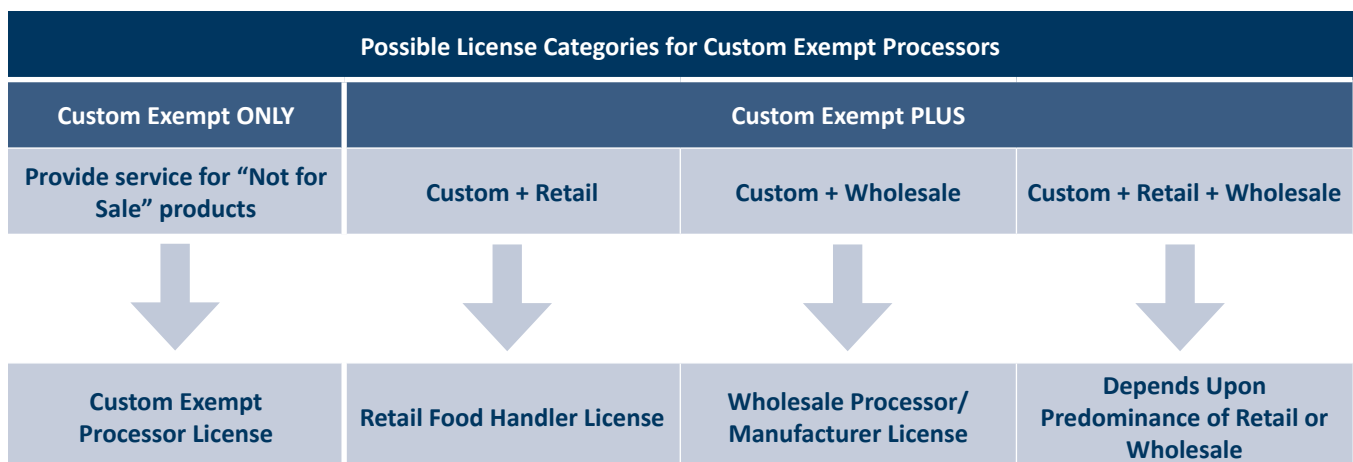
Possible License Categories for Custom Exempt Processors

Custom Exempt ONLY

Custom Exempt PLUS

Provide service for “Not for Sale” products

Custom + Retail

Custom + Wholesale

Custom + Retail + Wholesale

Custom Exempt Processor License

Retail Food Handler License

Wholesale Processor/ Manufacturer License

Depends Upon Predominance of Retail or Wholesale